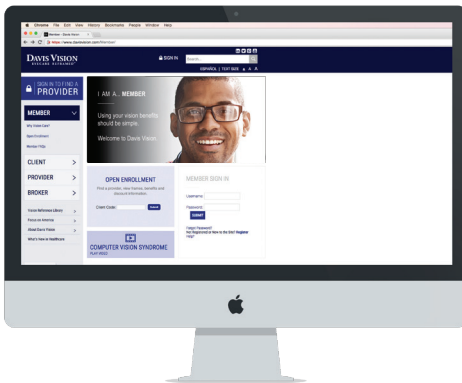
Chrome File Edit View History Bookmarks People Window Help

Member - Davis Vision

https://www.davisvision.com/Member/

DAVIS VISION
ENVISION BETTER™

SIGN IN

Search...

ESPAÑOL | TEXT SIZE A A A

SIGN IN TO FIND A PROVIDER

MEMBER

Why Vision Care?

Open Enrollment

Member FAQs

CLIENT >

PROVIDER >

BROKER >

Vision Reference Library

Focus on America

Global Davis Vision

What's New at Healthplace

I AM A... MEMBER

Using your vision benefits should be simple.

Welcome to Davis Vision.

OPEN ENROLLMENT

Find a provider, view frames, benefits and more information.

Client Code:

Submit

MEMBER SIGN IN

Username:

Password:

SUBMIT

Forgot Password?

Not Registered or New to the Site? Register Now!

COMPUTER VISION SYNDROME

PLAY VIDEO